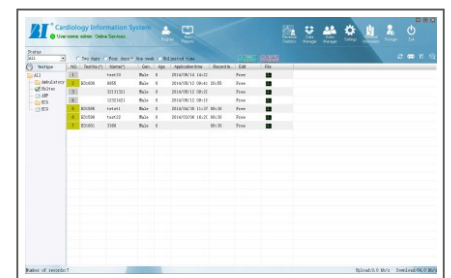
Cardiology Information System
User name: admin Online Services

Status
All

Groups
All
Ambulatory
Holter
ABP
ECG
ECG

| NO. | Patient ID | Name | Gen. | Age | Application time | Record time | Edit | File |
|---|---|---|---|---|---|---|---|---|
| 1 | | test13 | Male | 0 | 2016/08/12 14:12 | | Free | |
| 2 | 021936 | ASSX | Male | 0 | 2016/08/12 09:41 | 15:05 | Free | |
| 3 | | 2111131 | Male | 0 | 2016/08/11 09:15 | | Free | |
| 4 | | 12321421 | Male | 0 | 2016/08/11 09:13 | | Free | |
| 5 | 021936 | test11 | Male | 0 | 2016/08/10 11:37 | 00:30 | Free | |
| 6 | 021936 | test22 | Male | 0 | 2016/08/09 16:25 | 00:30 | Free | |
| 7 | 021951 | TIXH | Male | 0 | | 00:30 | Free | |

Number of records:7

Upload:0.0 Kb/s Download:0.0 Kb/s